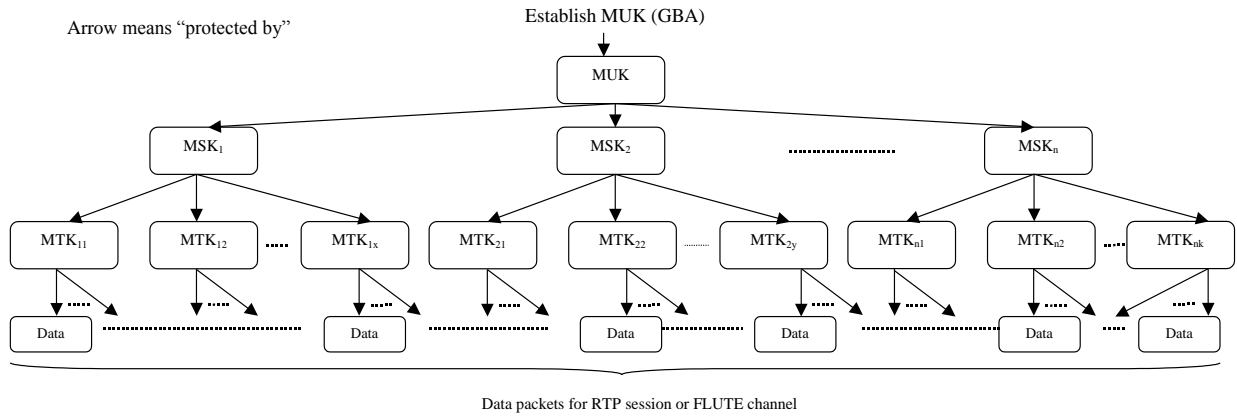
Arrow means "protected by"

Establish MUK (GBA)

MUK

MSK$_1$

MSK$_2$

MSK$_n$

MTK$_{11}$

MTK$_{12}$

MTK$_{1x}$

MTK$_{21}$

MTK$_{22}$

MTK$_{2y}$

MTK$_{n1}$

MTK$_{n2}$

MTK$_{nk}$

Data

Data

Data

Data

Data

Data packets for RTP session or FLUTE channel